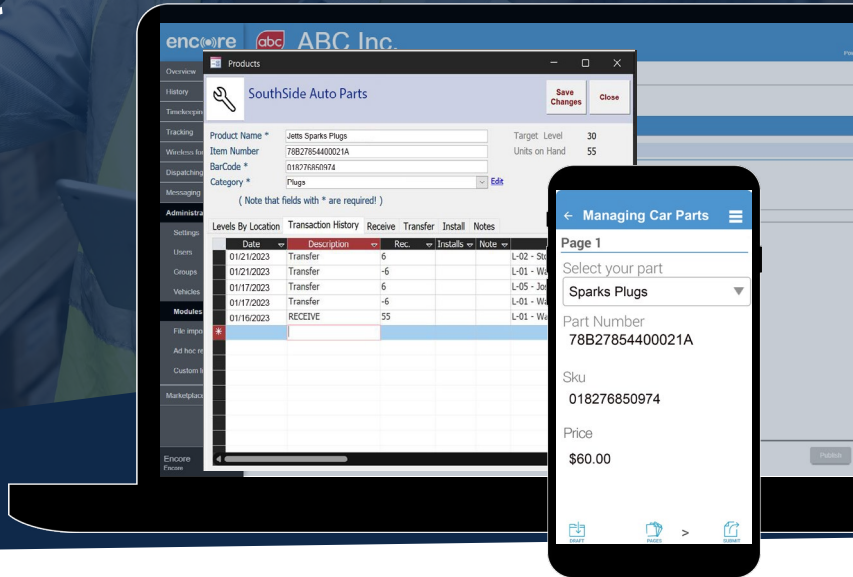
enc(•)re abc ABC Inc.

Overview
History
Timekeepin
Tracking
Wireless for
Dispatching
Messaging
Administra
Settings
Users
Groups
Vehicles
Modules
File impo
Ad hoc re
Custom l
Marketplac
Encore
Encore

Products

SouthSide Auto Parts

Save Changes
Close

Product Name * Jetts Sparks Plugs
Item Number 78B27854400021A
BarCode * 018276850974
Category * Plugs Edit
( Note that fields with * are required! )

Target Level 30
Units on Hand 55

Levels By Location | Transaction History | Receive | Transfer | Install | Notes

| Date | Description | Rec. | Installs | Note | |
|---|---|---|---|---|---|
| 01/21/2023 | Transfer | 6 | | | L-02 - Sto |
| 01/21/2023 | Transfer | -6 | | | L-01 - Wa |
| 01/17/2023 | Transfer | 6 | | | L-05 - Jo |
| 01/17/2023 | Transfer | -6 | | | L-01 - Wa |
| 01/16/2023 | RECEIVE | 55 | | | L-01 - Wa |

Publish

Managing Car Parts
Page 1
Select your part
Sparks Plugs
Part Number
78B27854400021A
Sku
018276850974
Price
$60.00

DRAFT
PAGES
>
SUBMIT